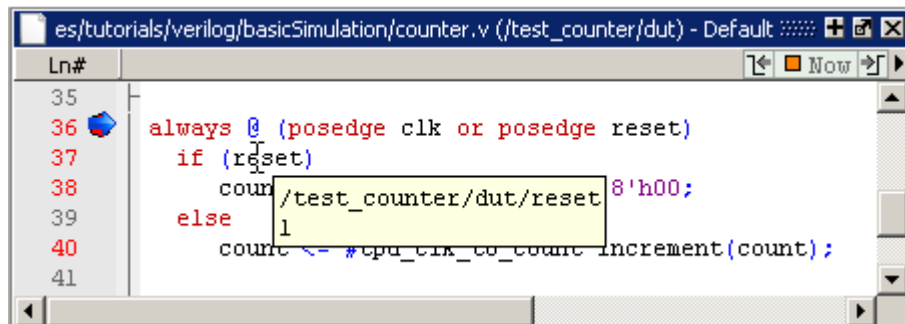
es/tutorials/verilog/basicSimulation/counter.v (/test_counter/dut) - Default

Ln#

Now

35
36 always @ (posedge clk or posedge reset)
37 if (reset)
38 coun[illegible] 8'h00;
39 else
40 count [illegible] increment(count);
41

/test_counter/dut/reset
1